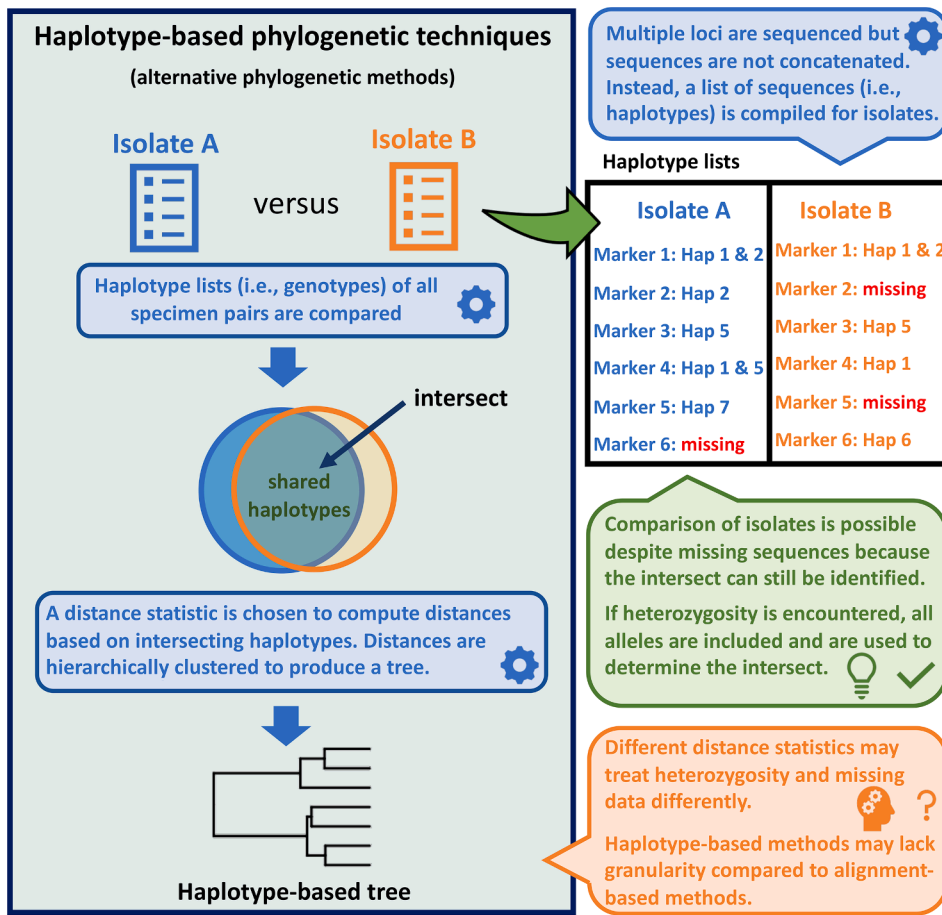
Haplotype-based phylogenetic techniques

(alternative phylogenetic methods)

Isolate A

Isolate B

versus

Haplotype lists (i.e., genotypes) of all specimen pairs are compared

intersect

shared haplotypes

A distance statistic is chosen to compute distances based on intersecting haplotypes. Distances are hierarchically clustered to produce a tree.

Haplotype-based tree

Multiple loci are sequenced but sequences are not concatenated. Instead, a list of sequences (i.e., haplotypes) is compiled for isolates.

Haplotype lists

| Isolate A | Isolate B |
|---|---|
| Marker 1: Hap 1 & 2 | Marker 1: Hap 1 & 2 |
| Marker 2: Hap 2 | Marker 2: missing |
| Marker 3: Hap 5 | Marker 3: Hap 5 |
| Marker 4: Hap 1 & 5 | Marker 4: Hap 1 |
| Marker 5: Hap 7 | Marker 5: missing |
| Marker 6: missing | Marker 6: Hap 6 |

Comparison of isolates is possible despite missing sequences because the intersect can still be identified.

If heterozygosity is encountered, all alleles are included and are used to determine the intersect.

Different distance statistics may treat heterozygosity and missing data differently.

Haplotype-based methods may lack granularity compared to alignment-based methods.